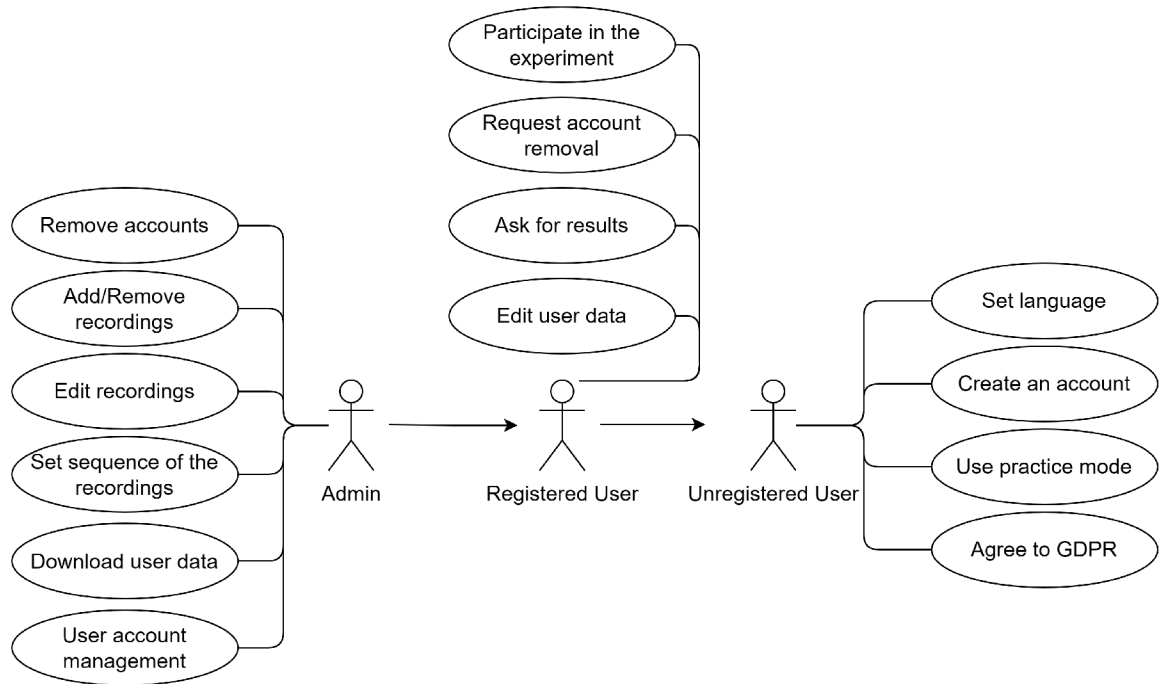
Participate in the experiment

Request account removal

Ask for results

Edit user data

Remove accounts

Add/Remove recordings

Edit recordings

Set sequence of the recordings

Download user data

User account management

Admin

Registered User

Unregistered User

Set language

Create an account

Use practice mode

Agree to GDPR